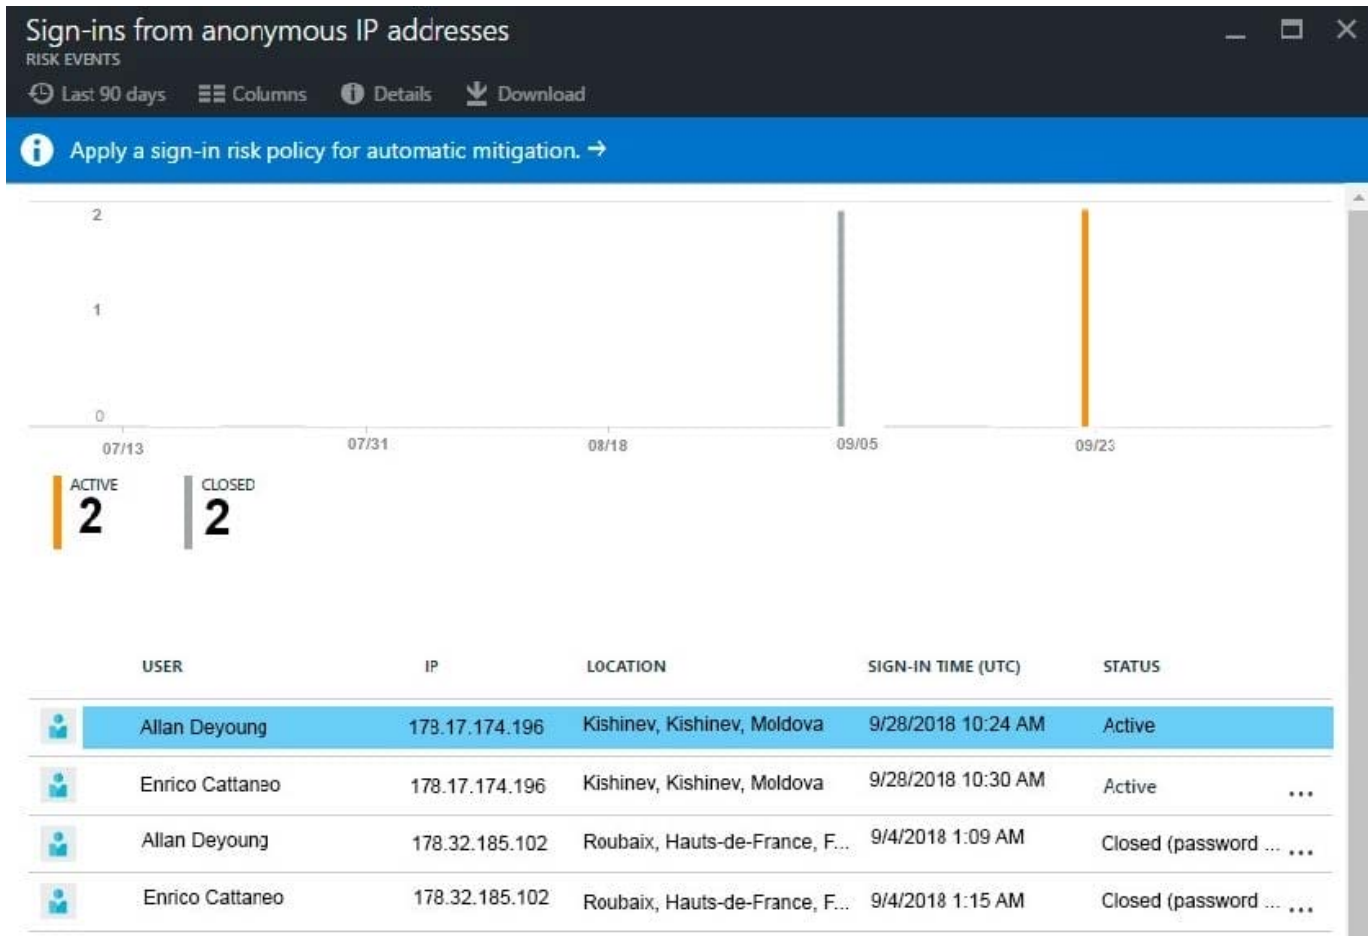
Sign-ins from anonymous IP addresses
RISK EVENTS

Last 90 days  Columns  Details  Download

Apply a sign-in risk policy for automatic mitigation. →

2
1
0
07/13  07/31  08/18  09/05  09/23

ACTIVE
2
CLOSED
2

| | USER | IP | LOCATION | SIGN-IN TIME (UTC) | STATUS | |
|---|---|---|---|---|---|---|
| | Allan Deyoung | 178.17.174.196 | Kishinev, Kishinev, Moldova | 9/28/2018 10:24 AM | Active | |
| | Enrico Cattaneo | 178.17.174.196 | Kishinev, Kishinev, Moldova | 9/28/2018 10:30 AM | Active | ... |
| | Allan Deyoung | 178.32.185.102 | Roubaix, Hauts-de-France, F... | 9/4/2018 1:09 AM | Closed (password ... | ... |
| | Enrico Cattaneo | 178.32.185.102 | Roubaix, Hauts-de-France, F... | 9/4/2018 1:15 AM | Closed (password ... | ... |